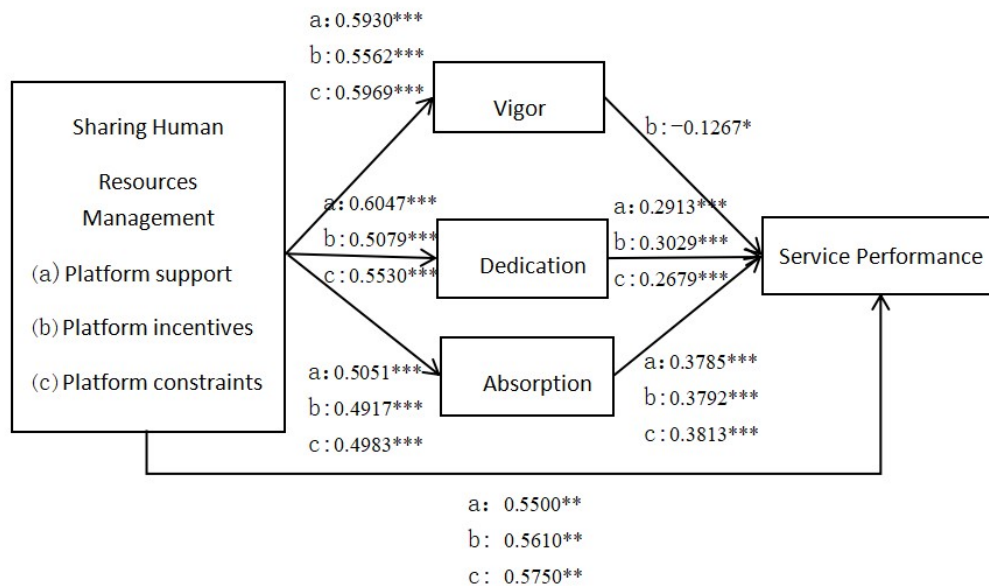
a: 0.5930***
b: 0.5562***
c: 0.5969***

Sharing Human Resources Management
(a) Platform support
(b) Platform incentives
(c) Platform constraints

Vigor

b: −0.1267*

a: 0.6047***
b: 0.5079***
c: 0.5530***

Dedication

a: 0.2913***
b: 0.3029***
c: 0.2679***

Service Performance

a: 0.5051***
b: 0.4917***
c: 0.4983***

Absorption

a: 0.3785***
b: 0.3792***
c: 0.3813***

a: 0.5500**
b: 0.5610**
c: 0.5750**